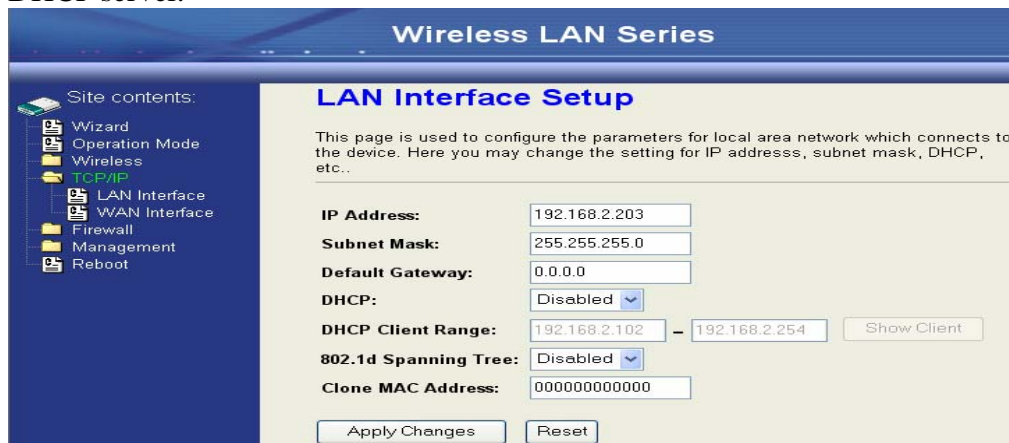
DHCP server.

Wireless LAN Series

Site contents:
Wizard
Operation Mode
Wireless
TCP/IP
LAN Interface
WAN Interface
Firewall
Management
Reboot

LAN Interface Setup

This page is used to configure the parameters for local area network which connects to the device. Here you may change the setting for IP addresss, subnet mask, DHCP, etc..

| | |
|---|---|
| IP Address: | 192.168.2.203 |
| Subnet Mask: | 255.255.255.0 |
| Default Gateway: | 0.0.0.0 |
| DHCP: | Disabled |
| DHCP Client Range: | 192.168.2.102 – 192.168.2.254 Show Client |
| 802.1d Spanning Tree: | Disabled |
| Clone MAC Address: | 000000000000 |

Apply Changes Reset